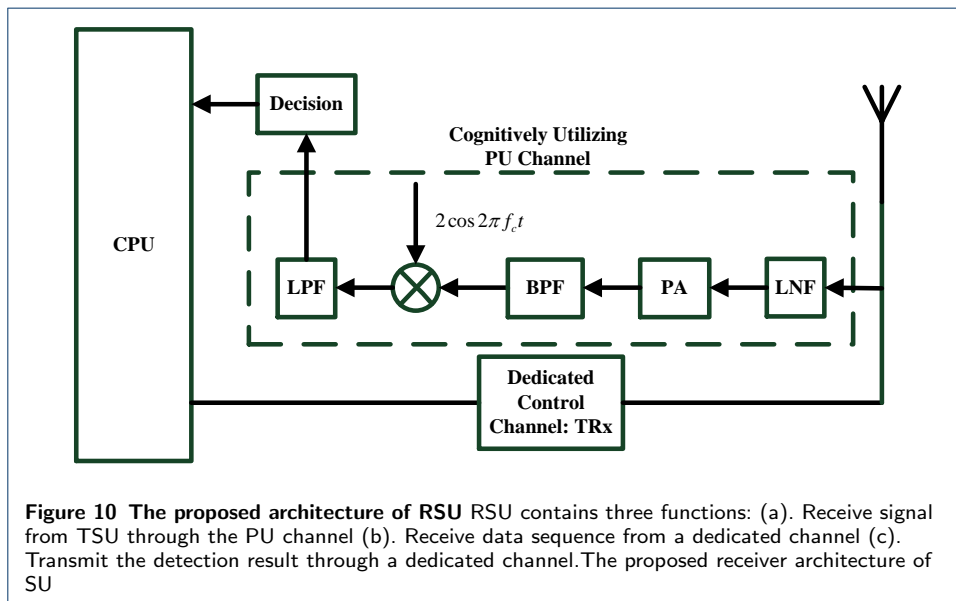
Decision

Cognitively Utilizing PU Channel

$2\cos 2\pi f_c t$

CPU

LPF

BPF

PA

LNF

Dedicated Control Channel: TRx

**Figure 10 The proposed architecture of RSU** RSU contains three functions: (a). Receive signal from TSU through the PU channel (b). Receive data sequence from a dedicated channel (c). Transmit the detection result through a dedicated channel.The proposed receiver architecture of SU